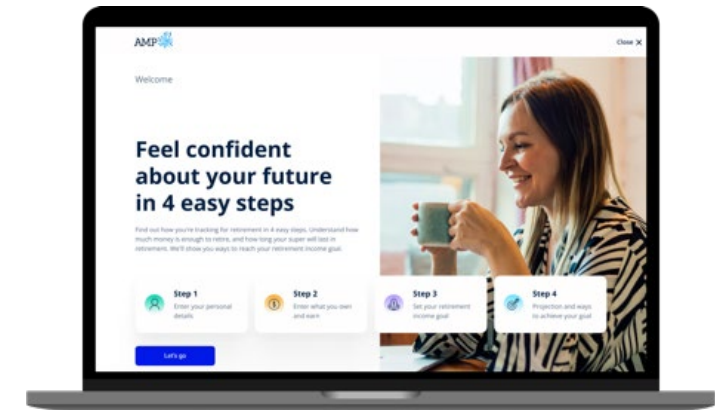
AMP

Close X

Welcome

Feel confident about your future in 4 easy steps

Find out how you're tracking for retirement in 4 easy steps. Understand how much money is enough to retire, and how long your super will last in retirement. We'll show you ways to reach your retirement income goal.

Step 1
Enter your personal details

Step 2
Enter what you own and earn

Step 3
Set your retirement income goal

Step 4
Projection and ways to achieve your goal

Let's go